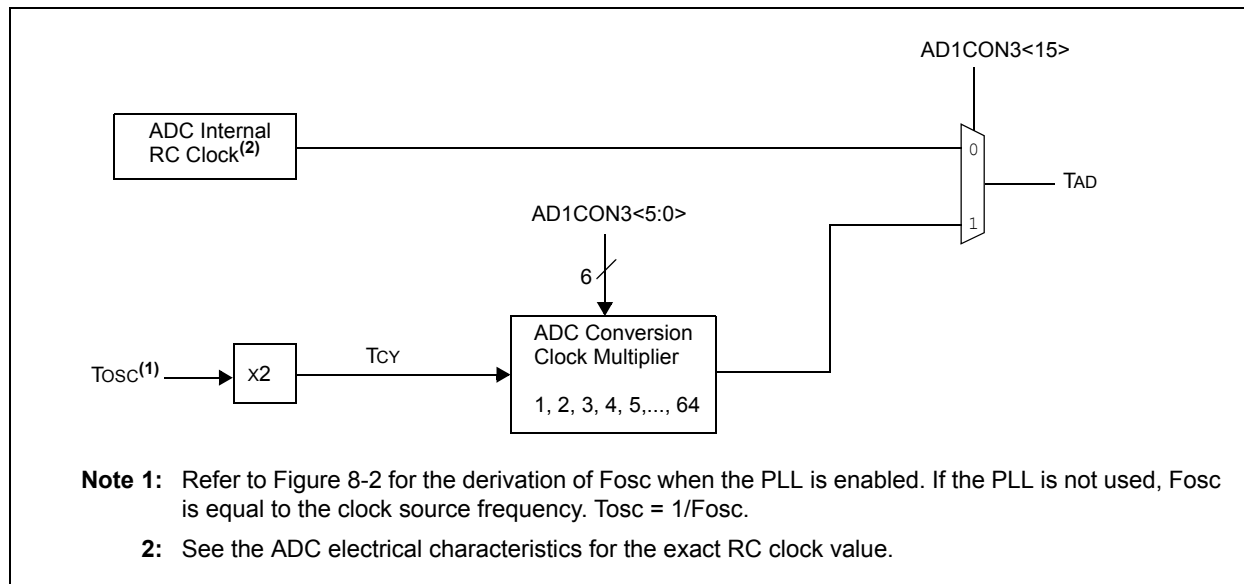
AD1CON3<15>

ADC Internal RC Clock$^{(2)}$

0

TAD

AD1CON3<5:0>

1

6

ADC Conversion Clock Multiplier

1, 2, 3, 4, 5,..., 64

TOSC$^{(1)}$

x2

TCY

**Note 1:** Refer to Figure 8-2 for the derivation of Fosc when the PLL is enabled. If the PLL is not used, Fosc is equal to the clock source frequency. Tosc = 1/Fosc.

**2:** See the ADC electrical characteristics for the exact RC clock value.